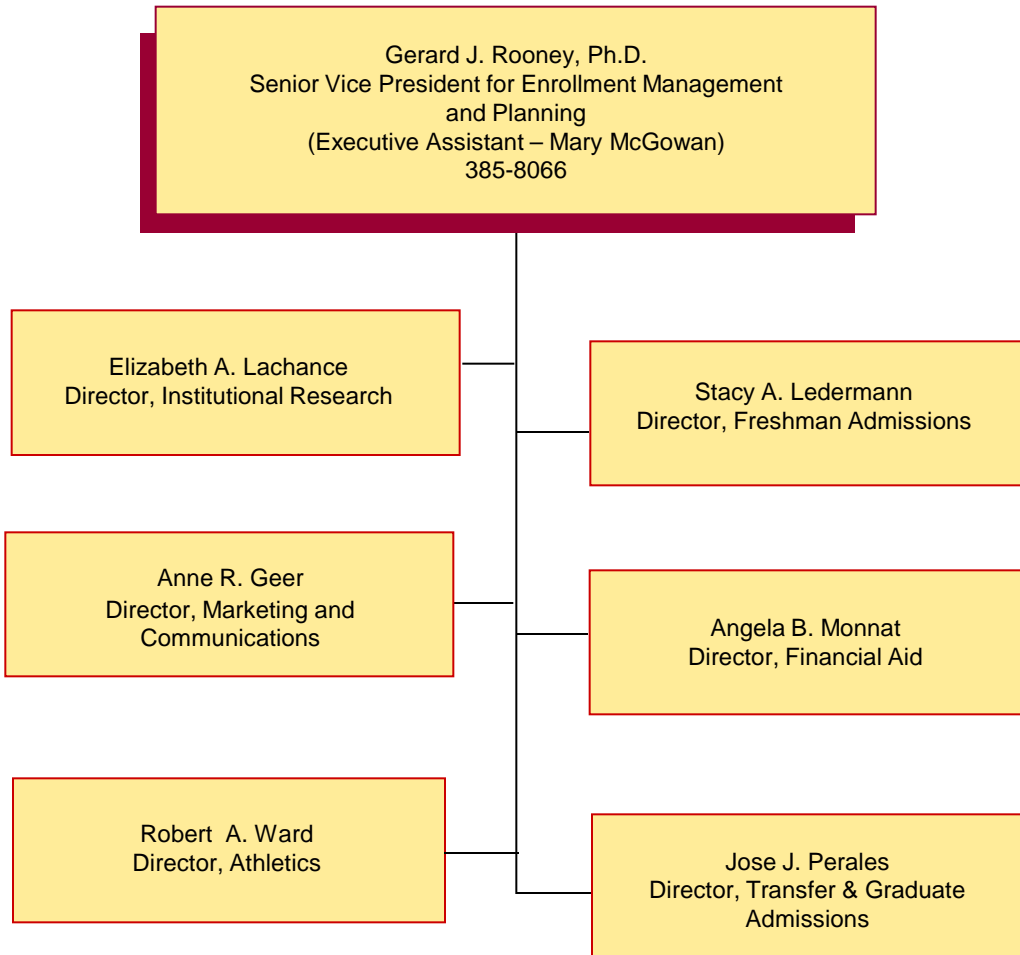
Gerard J. Rooney, Ph.D.
Senior Vice President for Enrollment Management and Planning
(Executive Assistant – Mary McGowan)
385-8066

Elizabeth A. Lachance
Director, Institutional Research

Stacy A. Ledermann
Director, Freshman Admissions

Anne R. Geer
Director, Marketing and Communications

Angela B. Monnat
Director, Financial Aid

Robert A. Ward
Director, Athletics

Jose J. Perales
Director, Transfer & Graduate Admissions